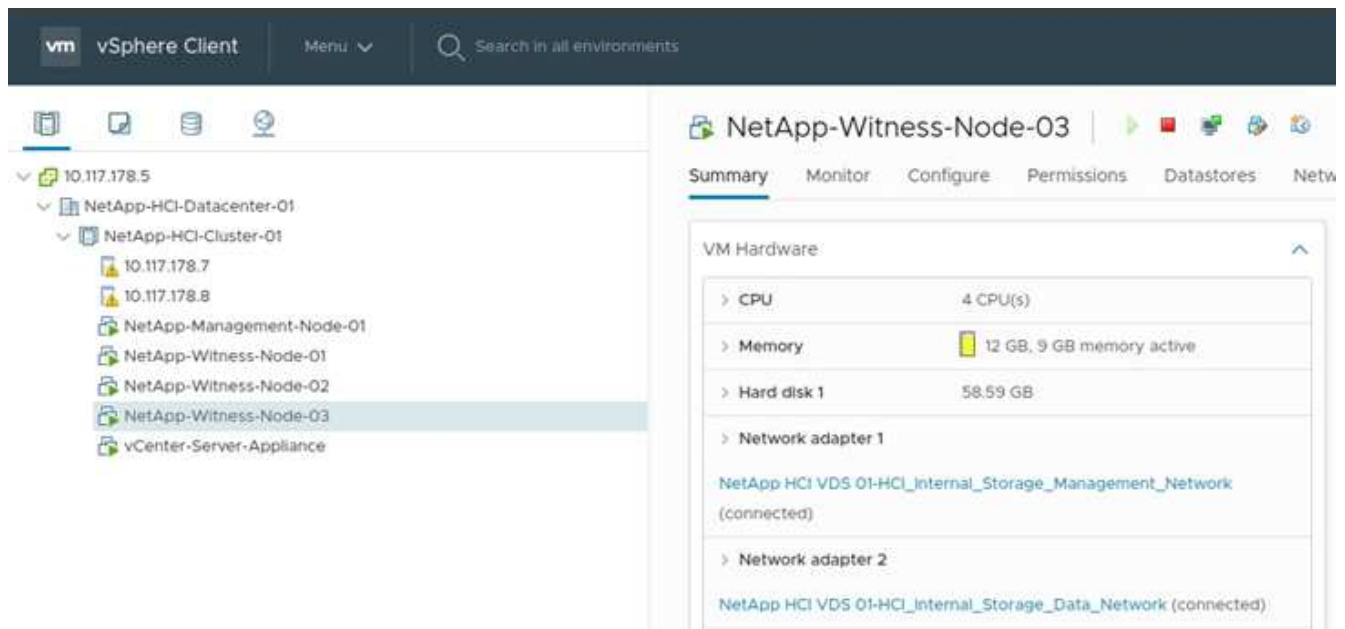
vm vSphere Client

Menu

Search in all environments

10.117.178.5
NetApp-HCI-Datacenter-01
NetApp-HCI-Cluster-01
10.117.178.7
10.117.178.8
NetApp-Management-Node-01
NetApp-Witness-Node-01
NetApp-Witness-Node-02
NetApp-Witness-Node-03
vCenter-Server-Appliance

NetApp-Witness-Node-03

Summary Monitor Configure Permissions Datastores Netw

VM Hardware

| | |
|---|---|
| CPU | 4 CPU(s) |
| Memory | 12 GB, 9 GB memory active |
| Hard disk 1 | 58.59 GB |

Network adapter 1

NetApp HCI VDS 01-HCI_Internal_Storage_Management_Network (connected)

Network adapter 2

NetApp HCI VDS 01-HCI_Internal_Storage_Data_Network (connected)